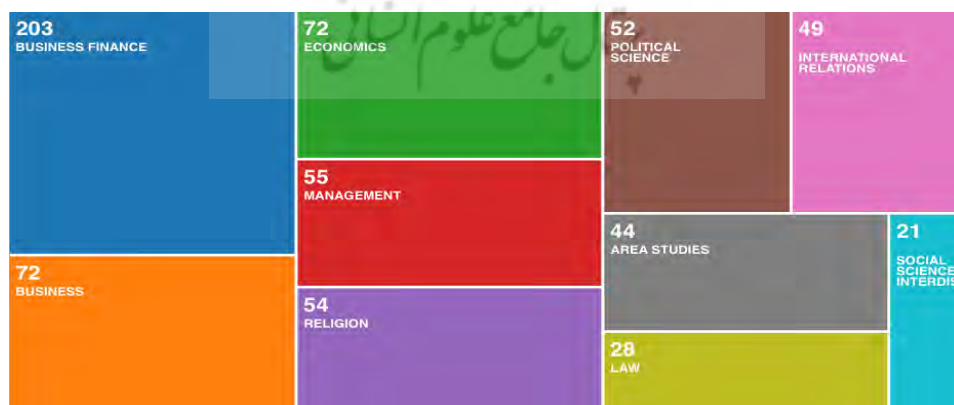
203
BUSINESS FINANCE

72
BUSINESS

72
ECONOMICS

55
MANAGEMENT

54
RELIGION

52
POLITICAL SCIENCE

49
INTERNATIONAL RELATIONS

44
AREA STUDIES

21
SOCIAL SCIENCE INTERDIS

28
LAW

پرتال جامع علوم انسانی